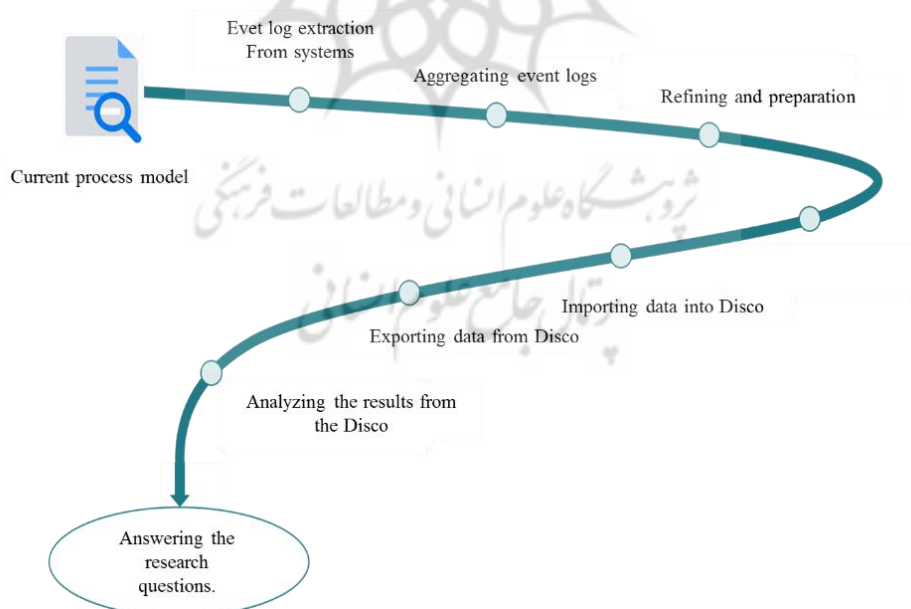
Evet log extraction
From systems

Aggregating event logs

Refining and preparation

Current process model

پژوهشگاه علوم انسانی و مطالعات فرهنگی
پرتال جامع علوم انسانی

Importing data into Disco

Exporting data from Disco

Analyzing the results from the Disco

Answering the research questions.